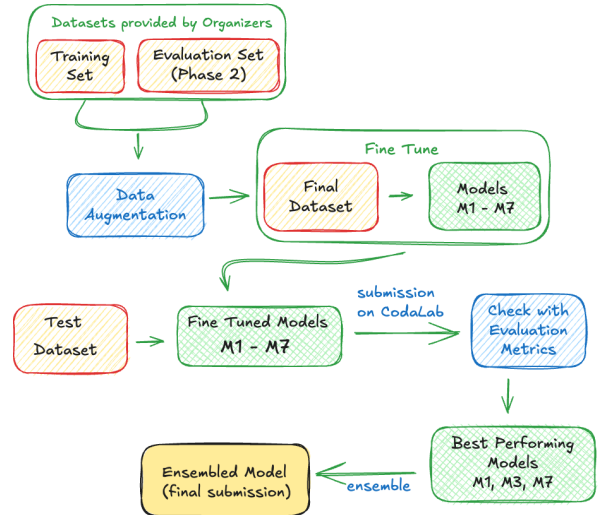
Datasets provided by Organizers

Training Set

Evaluation Set (Phase 2)

Data Augmentation

Fine Tune

Final Dataset

Models M1 - M7

Test Dataset

Fine Tuned Models M1 - M7

submission on CodaLab

Check with Evaluation Metrics

Best Performing Models M1, M3, M7

ensemble

Ensembled Model (final submission)